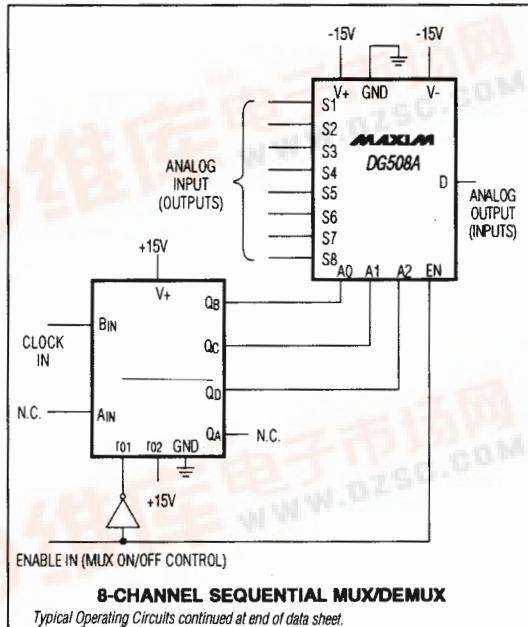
-15V
-15V
V+
GND
V-
S1
S2
S3
S4
S5
S6
S7
S8
MAXIM
DG508A
ANALOG INPUT (OUTPUTS)
D
ANALOG OUTPUT (INPUTS)
+15V
V+
A0
A1
A2
EN
$Q_B$
CLOCK IN
$B_{IN}$
$Q_C$
$Q_D$
N.C.
$A_{IN}$
$Q_A$
N.C.
r01
r02
GND
+15V
维库电子市场网
WWW.DZSC.COM
维库电子市场网
WWW.DZSC.COM
ENABLE IN (MUX ON/OFF CONTROL)

8-CHANNEL SEQUENTIAL MUX/DEMUX
Typical Operating Circuits continued at end of data sheet.